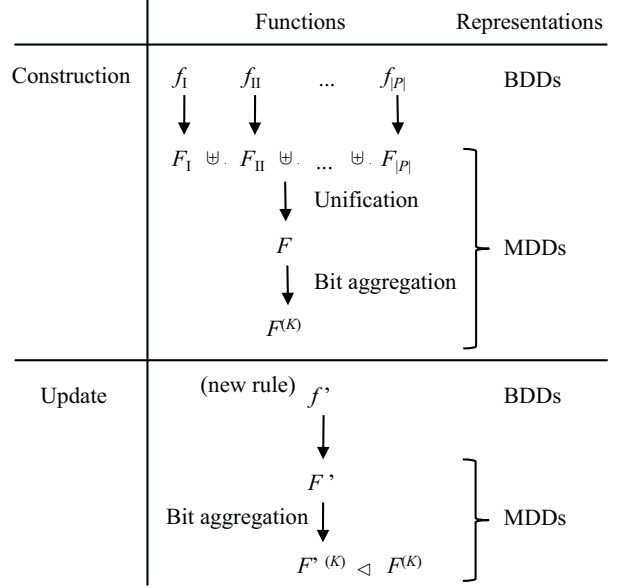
| | Functions | Representations |
|---|---|---|
| Construction | $f_{\mathrm{I}}$ $f_{\mathrm{II}}$ ... $f_{\|P\|}$ | BDDs |
| | $F_{\mathrm{I}} \uplus F_{\mathrm{II}} \uplus ... \uplus F_{\|P\|}$ Unification $F$ Bit aggregation $F^{(K)}$ | MDDs |
| Update | (new rule) $f'$ | BDDs |
| | $F'$ Bit aggregation $F'^{(K)} \triangleleft F^{(K)}$ | MDDs |